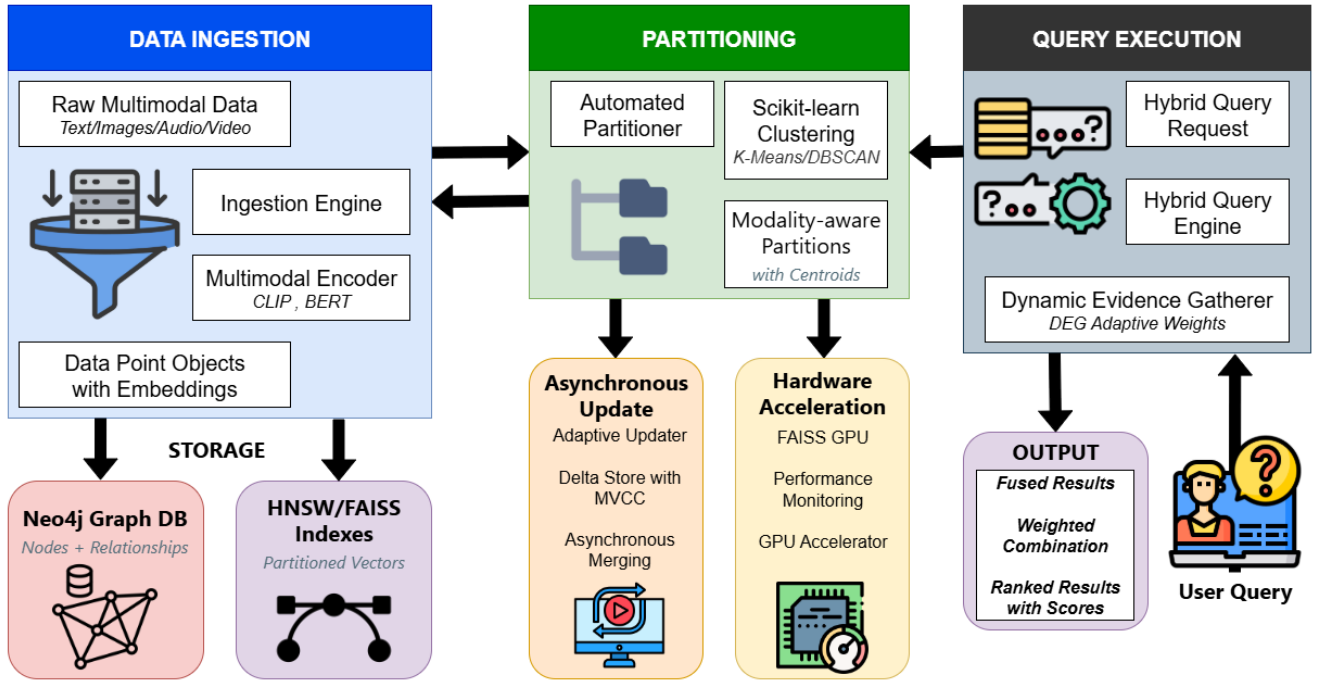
DATA INGESTION

Raw Multimodal Data
Text/Images/Audio/Video

Ingestion Engine

Multimodal Encoder
CLIP , BERT

Data Point Objects with Embeddings

PARTITIONING

Automated Partitioner

Scikit-learn Clustering
K-Means/DBSCAN

Modality-aware Partitions
with Centroids

QUERY EXECUTION

Hybrid Query Request

Hybrid Query Engine

Dynamic Evidence Gatherer
DEG Adaptive Weights

STORAGE

Neo4j Graph DB
Nodes + Relationships

HNSW/FAISS Indexes
Partitioned Vectors

Asynchronous Update
Adaptive Updater

Delta Store with MVCC

Asynchronous Merging

Hardware Acceleration
FAISS GPU

Performance Monitoring

GPU Accelerator

OUTPUT
Fused Results

Weighted Combination

Ranked Results with Scores

User Query